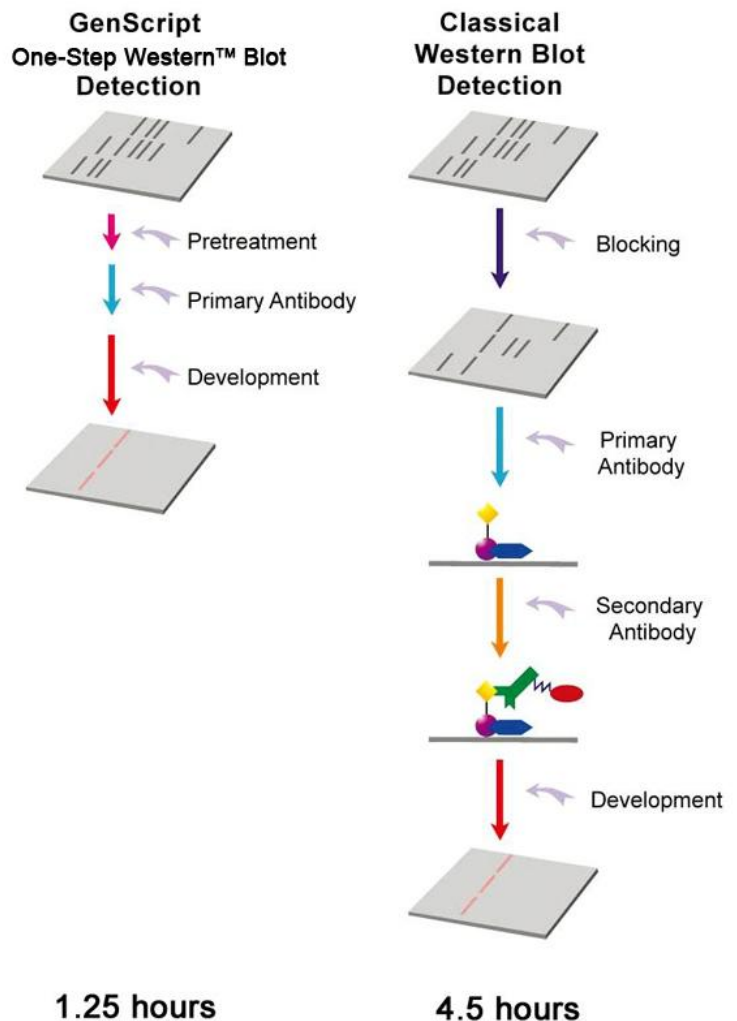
GenScript
One-Step Western™ Blot
Detection

Pretreatment

Primary Antibody

Development

1.25 hours

Classical
Western Blot
Detection

Blocking

Primary
Antibody

Secondary
Antibody

Development

4.5 hours